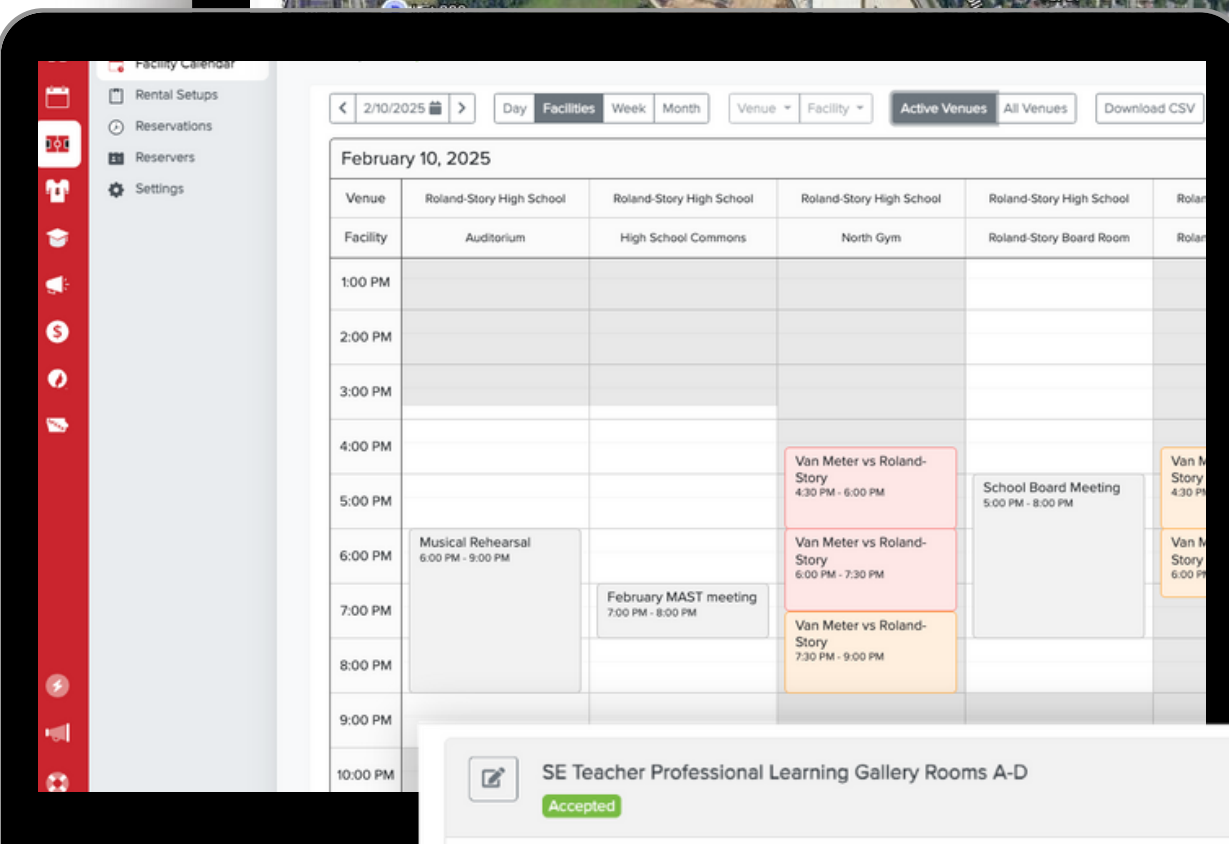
Facility Calendar
Rental Setups
Reservations
Reservers
Settings

2/10/2025

Day Facilities Week Month

Venue Facility

Active Venues All Venues

Download CSV

February 10, 2025

| Venue | Roland-Story High School | Roland-Story High School | Roland-Story High School | Roland-Story High School | Rolan |
|---|---|---|---|---|---|
| Facility | Auditorium | High School Commons | North Gym | Roland-Story Board Room | Rolan |
| 1:00 PM | | | | | |
| 2:00 PM | | | | | |
| 3:00 PM | | | | | |
| 4:00 PM | | | Van Meter vs Roland-Story 4:30 PM - 6:00 PM | | Van M Story 4:30 |
| 5:00 PM | | | | School Board Meeting 5:00 PM - 8:00 PM | |
| 6:00 PM | Musical Rehearsal 6:00 PM - 9:00 PM | | Van Meter vs Roland-Story 6:00 PM - 7:30 PM | | Van M Story 6:00 |
| 7:00 PM | | February MAST meeting 7:00 PM - 8:00 PM | Van Meter vs Roland-Story 7:30 PM - 9:00 PM | | |
| 8:00 PM | | | | | |
| 9:00 PM | | | | | |
| 10:00 PM | | | | | |

SE Teacher Professional Learning Gallery Rooms A-D
Accepted